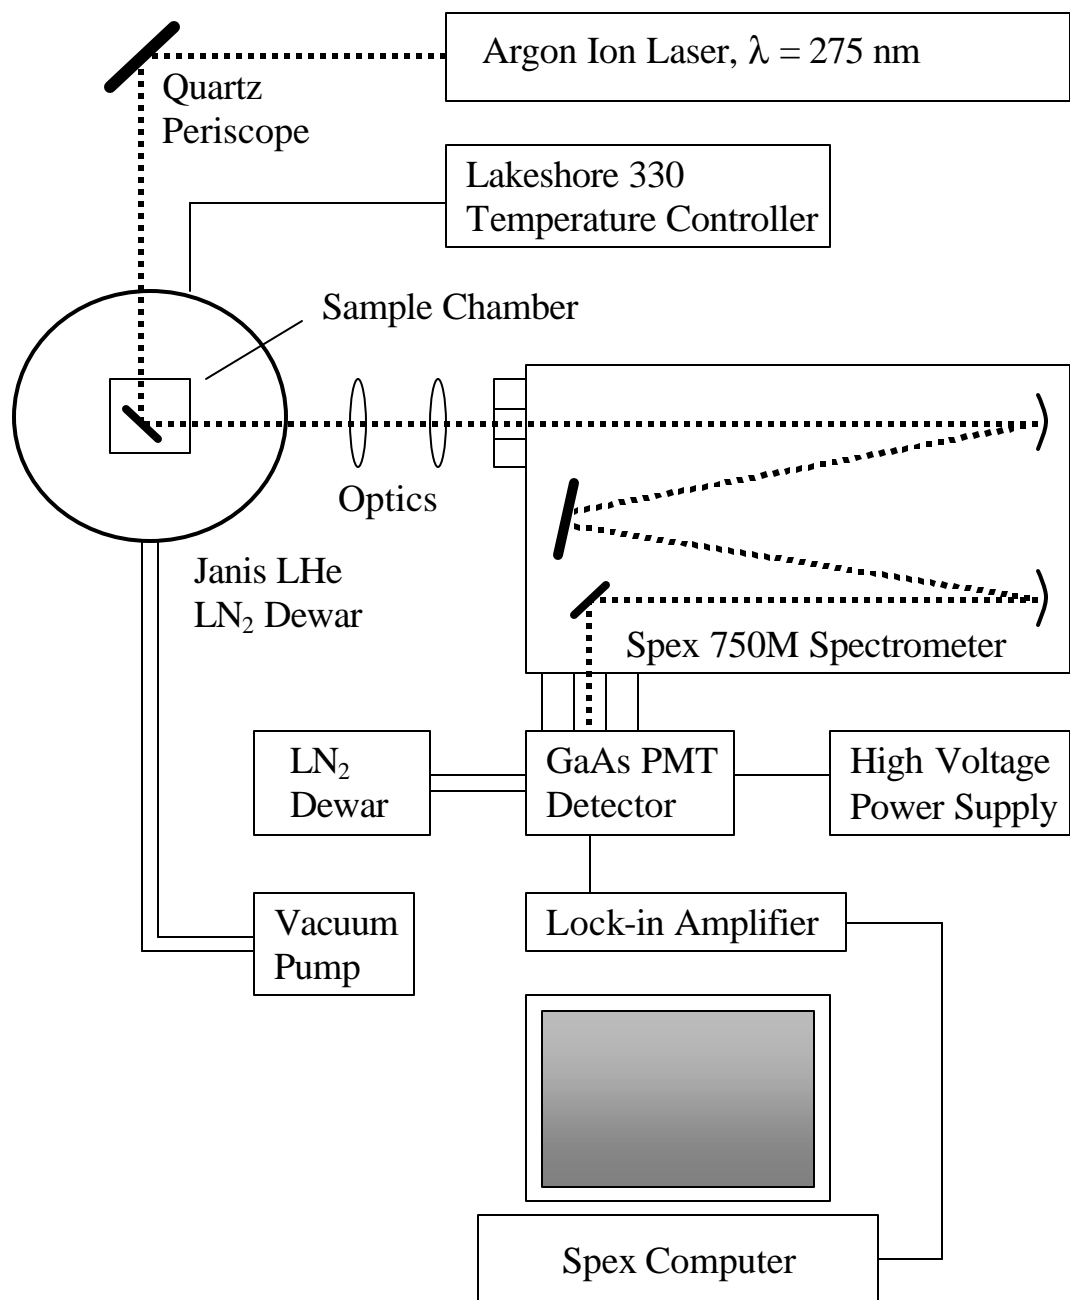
Argon Ion Laser, $\lambda = 275$ nm

Quartz Periscope

Lakeshore 330 Temperature Controller

Sample Chamber

Optics

Janis LHe $LN_2$ Dewar

Spex 750M Spectrometer

$LN_2$ Dewar

GaAs PMT Detector

High Voltage Power Supply

Vacuum Pump

Lock-in Amplifier

Spex Computer